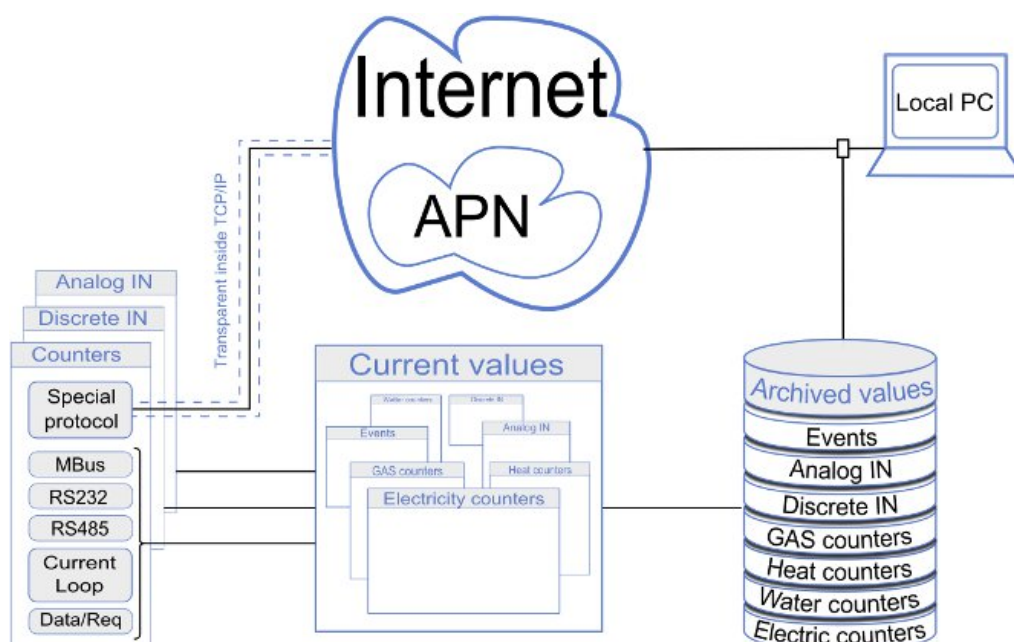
Internet

APN

Local PC

Transparent inside TCP/IP

Analog IN

Discrete IN

Counters

Special protocol

MBus

RS232

RS485

Current Loop

Data/Req

Current values

Water counters

Discrete IN

Events

Analog IN

GAS counters

Heat counters

Electricity counters

Archived values

Events

Analog IN

Discrete IN

GAS counters

Heat counters

Water counters

Electric counters